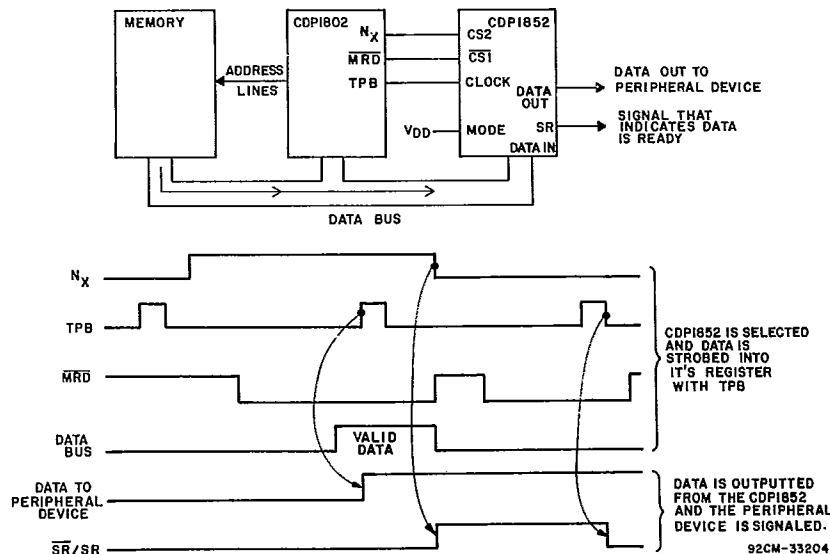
MEMORY

CDP1802

$N_X$

$\overline{MRD}$

TPB

CDP1852

CS2

$\overline{CS1}$

CLOCK

ADDRESS LINES

DATA OUT

DATA OUT TO PERIPHERAL DEVICE

$V_{DD}$

MODE

SR

SIGNAL THAT INDICATES DATA IS READY

DATA IN

DATA BUS

$N_X$

TPB

$\overline{MRD}$

DATA BUS

VALID DATA

DATA TO PERIPHERAL DEVICE

$\overline{SR}$/SR

CDP1852 IS SELECTED AND DATA IS STROBED INTO IT'S REGISTER WITH TPB

DATA IS OUTPUTTED FROM THE CDP1852 AND THE PERIPHERAL DEVICE IS SIGNALED.

92CM-33204